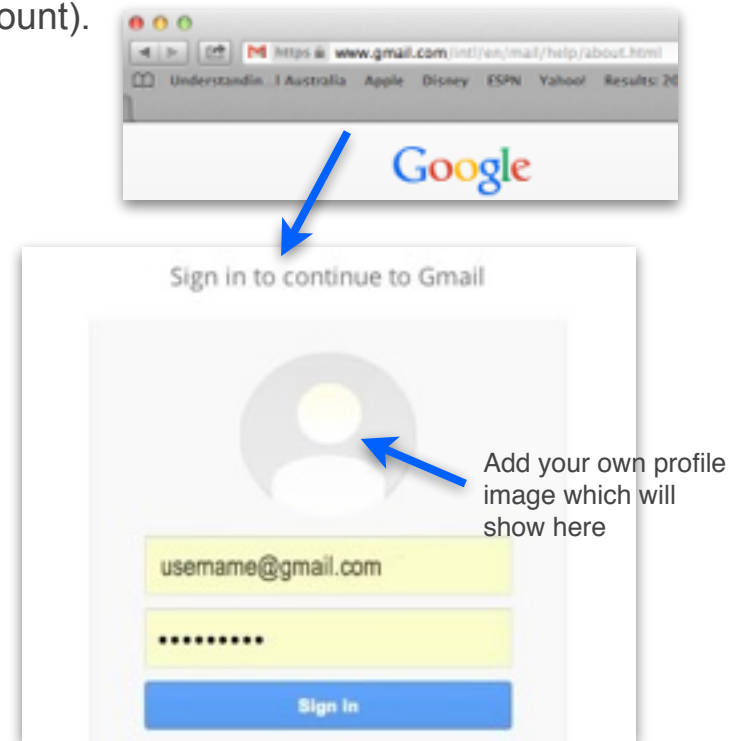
ount).

https www.gmail.com/intl/en/mail/help/about.html

Understandin | Australia Apple Disney ESPN Yahoo! Results: 20

Google

Sign in to continue to Gmail

Add your own profile image which will show here

username@gmail.com

••••••••••

Sign in